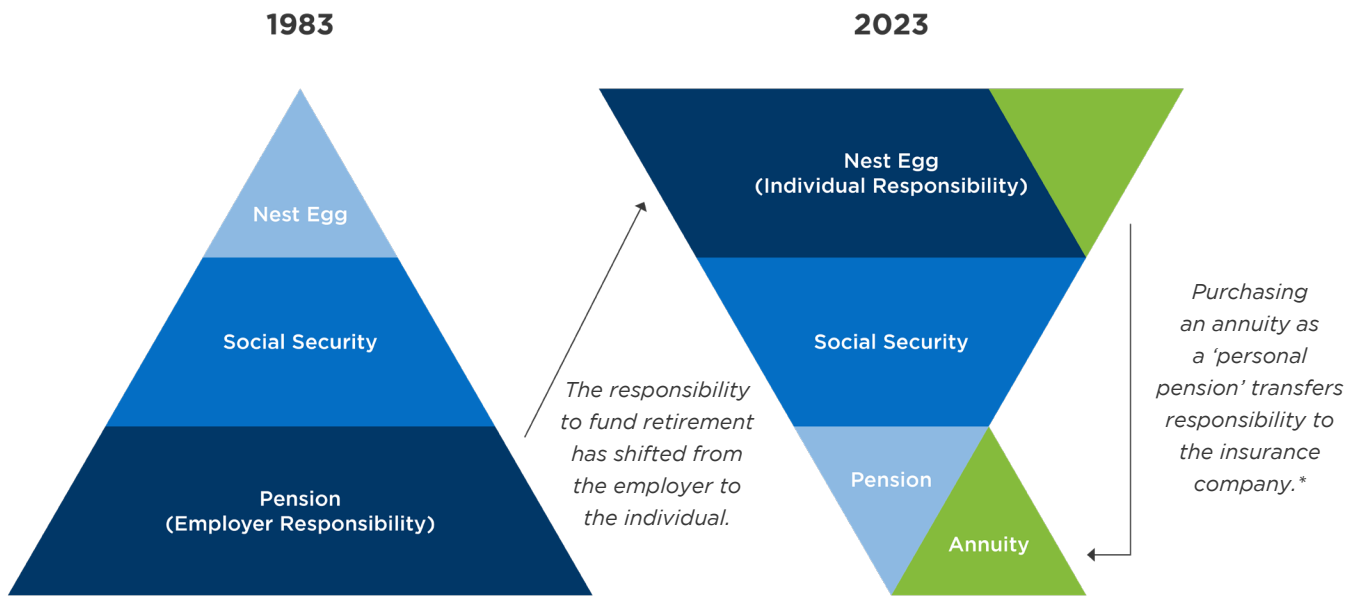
1983

Nest Egg

Social Security

Pension
(Employer Responsibility)

The responsibility to fund retirement has shifted from the employer to the individual.

2023

Nest Egg
(Individual Responsibility)

Social Security

Pension

Annuity

Purchasing an annuity as a 'personal pension' transfers responsibility to the insurance company.*